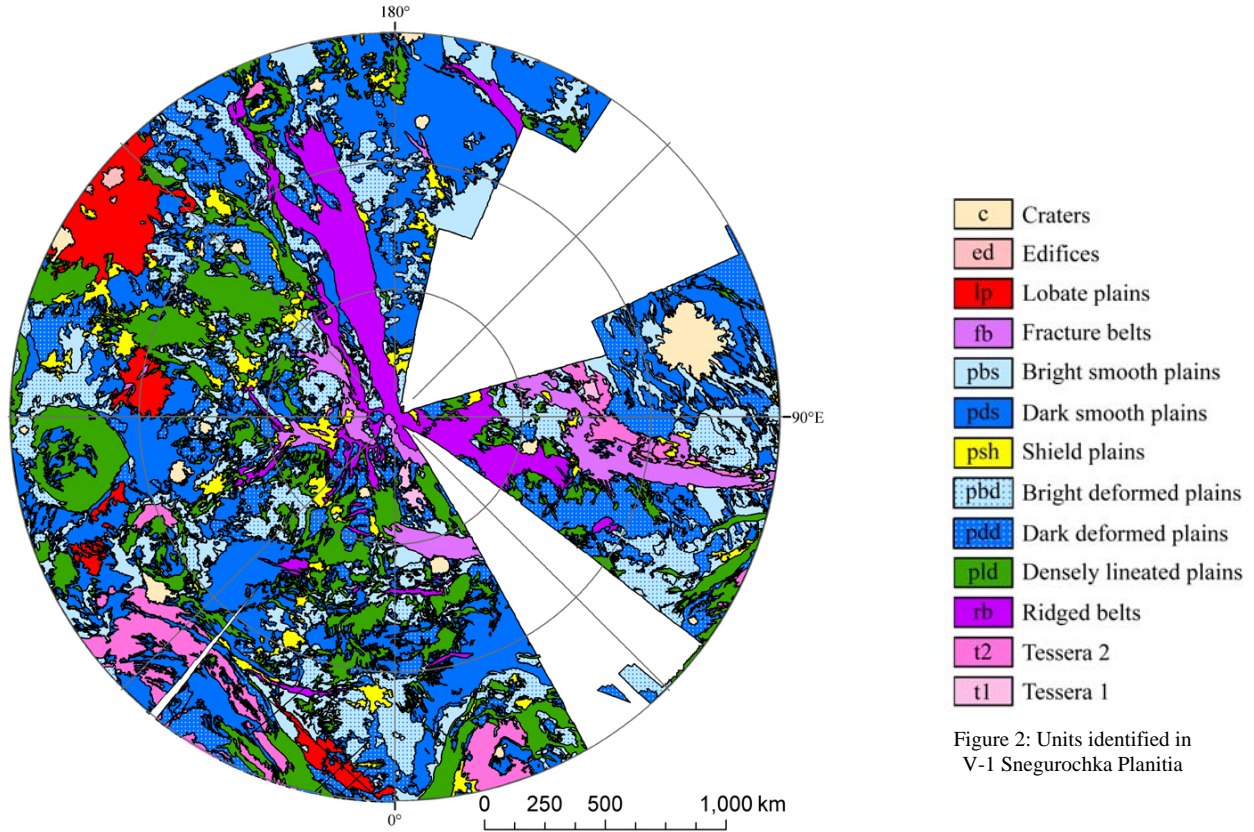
180°

90°E

0°

0 250 500 1,000 km

| c | Craters |
|---|---|
| ed | Edifices |
| lp | Lobate plains |
| fb | Fracture belts |
| pbs | Bright smooth plains |
| pds | Dark smooth plains |
| psh | Shield plains |
| pbd | Bright deformed plains |
| pdd | Dark deformed plains |
| pld | Densely lineated plains |
| rb | Ridged belts |
| t2 | Tessera 2 |
| t1 | Tessera 1 |

Figure 2: Units identified in V-1 Snegurochka Planitia